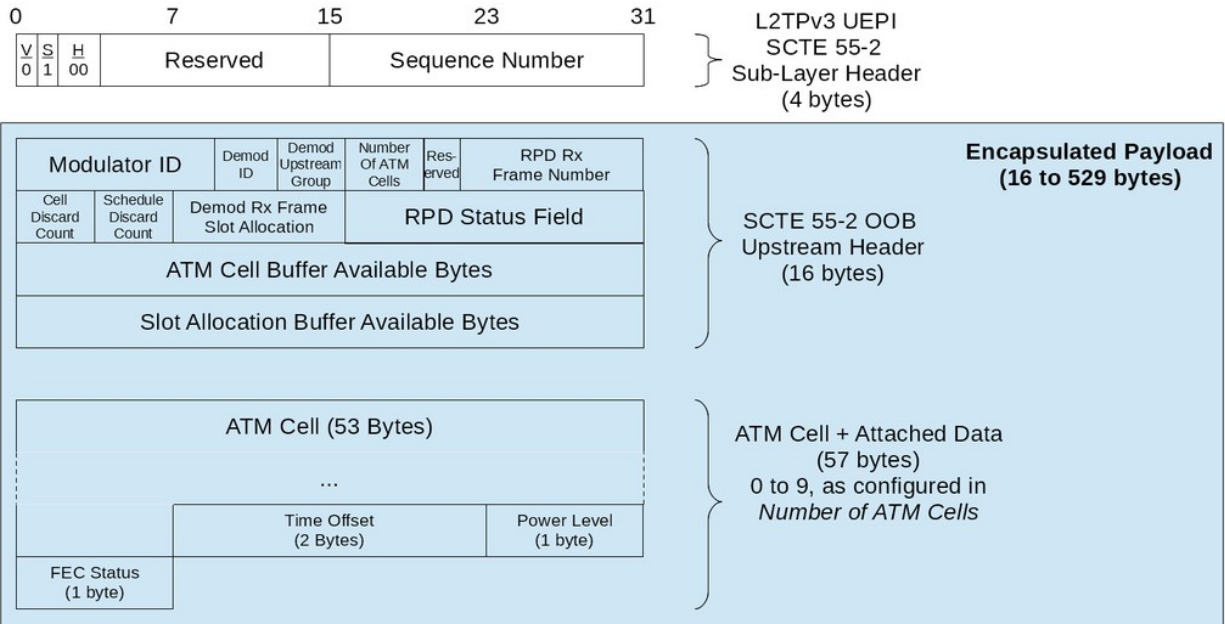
0 7 15 23 31

| V 0 | S 1 | H 00 | Reserved | Sequence Number |
|---|---|---|---|---|

L2TPv3 UEPI SCTE 55-2 Sub-Layer Header (4 bytes)

Encapsulated Payload (16 to 529 bytes)

| Modulator ID | Demod ID | Demod Upstream Group | Number Of ATM Cells | Reserved | RPD Rx Frame Number |
|---|---|---|---|---|---|
| Cell Discard Count | Schedule Discard Count | Demod Rx Frame Slot Allocation | RPD Status Field | | |
| ATM Cell Buffer Available Bytes | | | | | |
| Slot Allocation Buffer Available Bytes | | | | | |

SCTE 55-2 OOB Upstream Header (16 bytes)

ATM Cell (53 Bytes)

...

Time Offset (2 Bytes)

Power Level (1 byte)

FEC Status (1 byte)

ATM Cell + Attached Data (57 bytes) 0 to 9, as configured in *Number of ATM Cells*